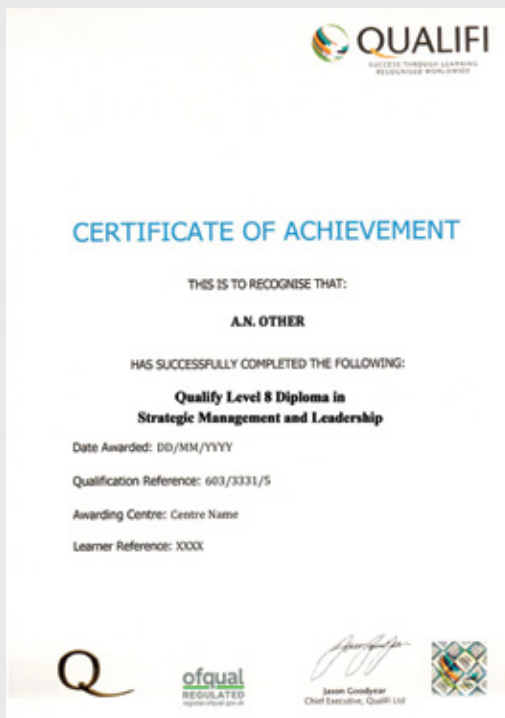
QUALIFI
SUCCESS THROUGH LEARNING RECOGNISED WORLDWIDE

CERTIFICATE OF ACHIEVEMENT

THIS IS TO RECOGNISE THAT:

A.N. OTHER

HAS SUCCESSFULLY COMPLETED THE FOLLOWING:

Qualify Level 8 Diploma in
Strategic Management and Leadership

Date Awarded: DD/MM/YYYY

Qualification Reference: 603/3331/5

Awarding Centre: Centre Name

Learner Reference: XXXX

Q

ofqual
REGULATED
register.ofqual.gov.uk

Jason Goodyear
Chief Executive, Qualifi Ltd